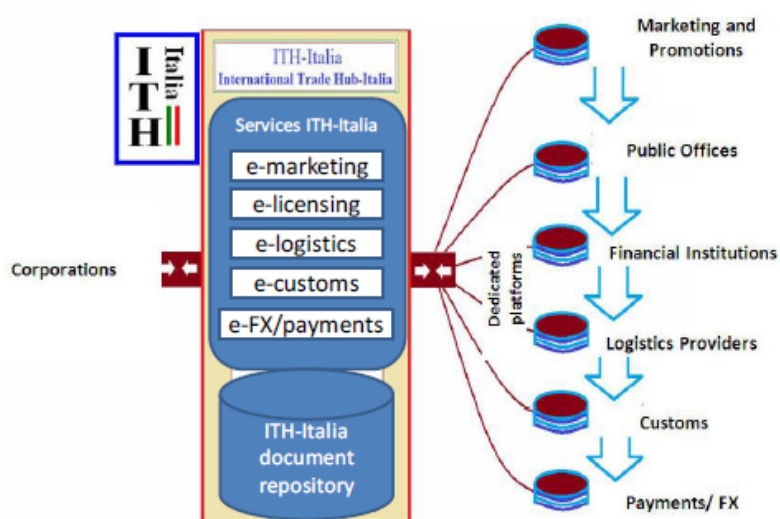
I T H Italia

ITH-Italia
International Trade Hub-Italia

Services ITH-Italia

e-marketing

e-licensing

e-logistics

e-customs

e-FX/payments

ITH-Italia document repository

Corporations

Dedicated platforms

Marketing and Promotions

Public Offices

Financial Institutions

Logistics Providers

Customs

Payments/ FX